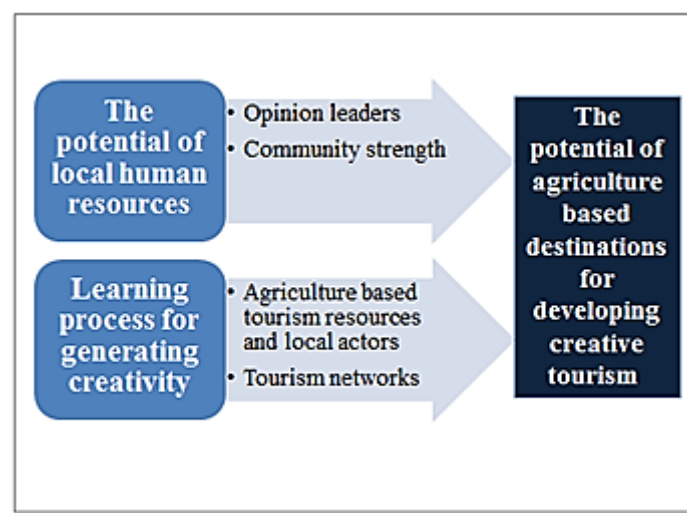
The potential of local human resources

• Opinion leaders
• Community strength

Learning process for generating creativity

• Agriculture based tourism resources and local actors
• Tourism networks

The potential of agriculture based destinations for developing creative tourism